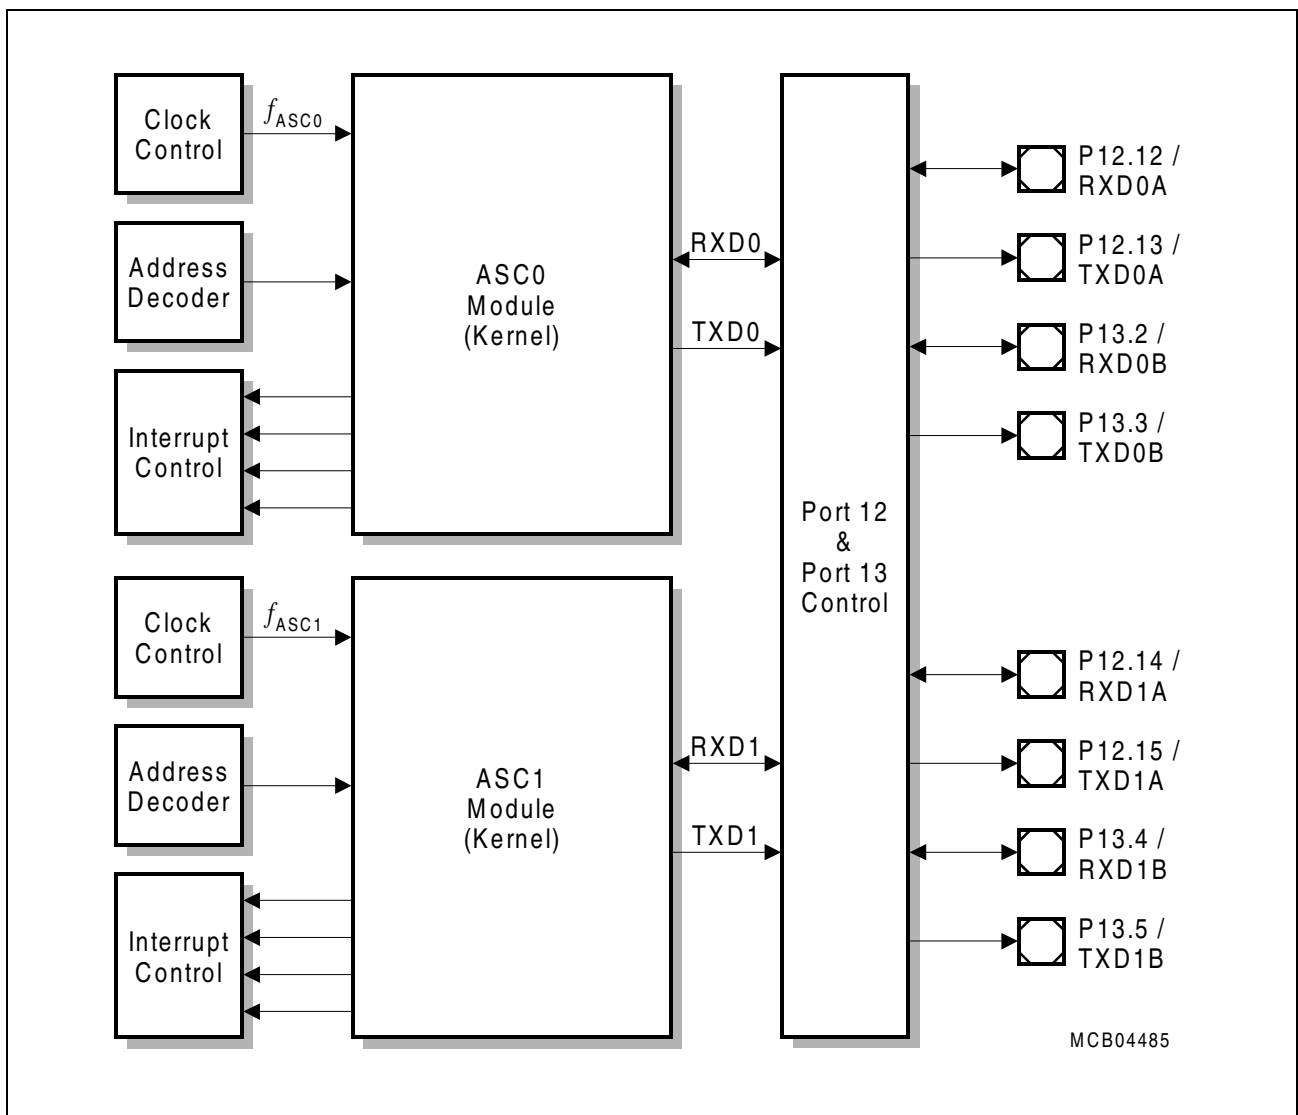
Clock Control

$f_{ASC0}$

Address Decoder

ASC0 Module (Kernel)

Interrupt Control

RXD0

TXD0

Clock Control

$f_{ASC1}$

Address Decoder

ASC1 Module (Kernel)

Interrupt Control

RXD1

TXD1

Port 12 & Port 13 Control

P12.12 / RXD0A

P12.13 / TXD0A

P13.2 / RXD0B

P13.3 / TXD0B

P12.14 / RXD1A

P12.15 / TXD1A

P13.4 / RXD1B

P13.5 / TXD1B

MCB04485